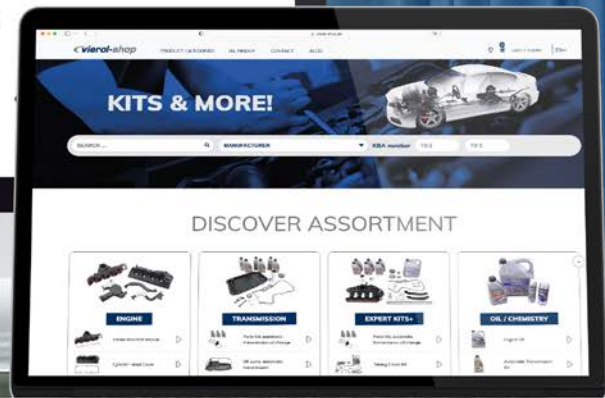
vierol-shop PRODUCT CATEGORIES OIL FINDER CONTACT BLOG

KITS & MORE!

SEARCH ... MANUFACTURER KBA number TO 2 TO 3

DISCOVER ASSORTMENT

ENGINE

TRANSMISSION

EXPERT KITS+

OIL / CHEMISTRY

Cylinder Head Cover

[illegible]